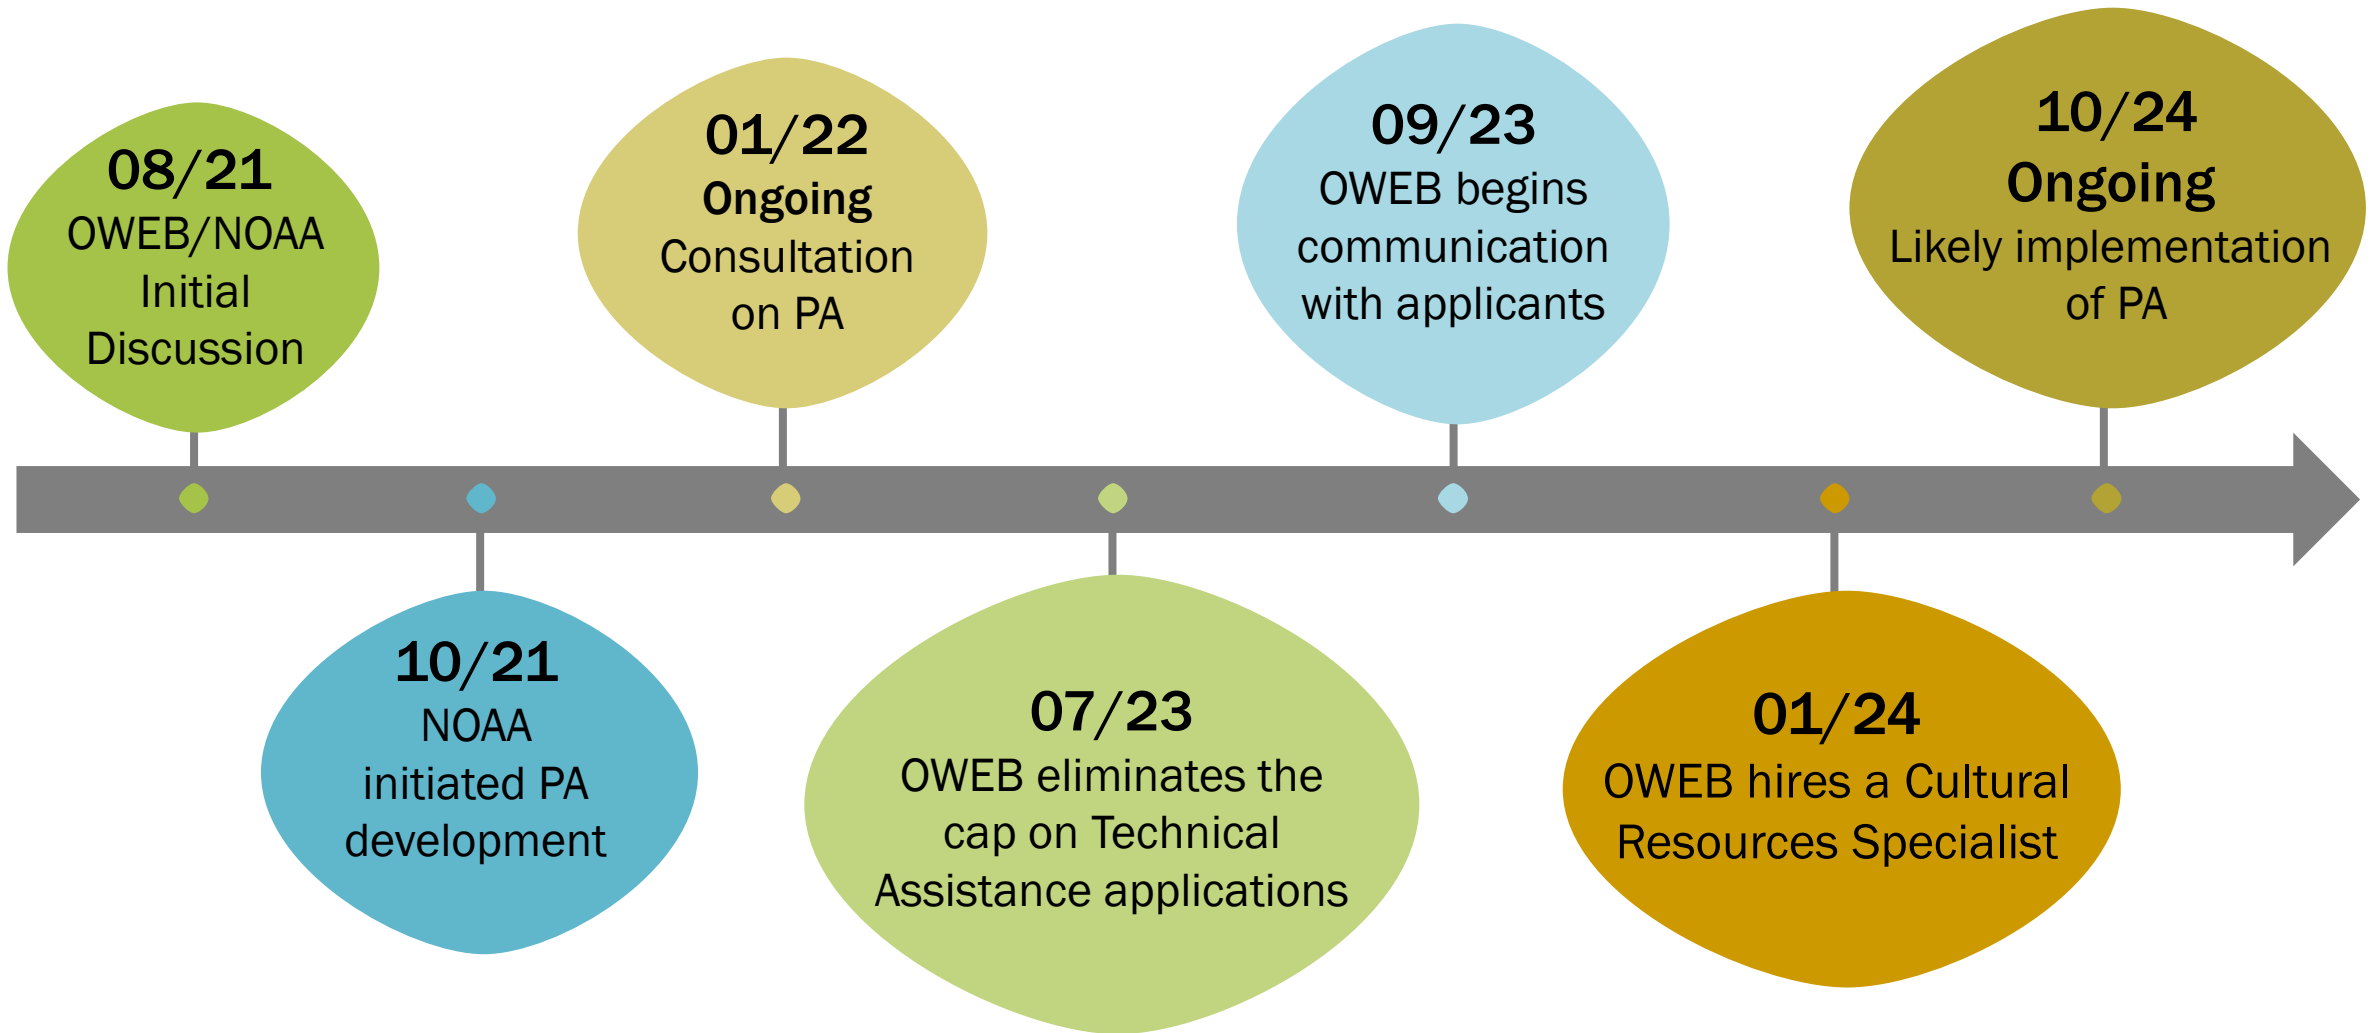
08/21
OWEB/NOAA Initial Discussion

10/21
NOAA initiated PA development

01/22
Ongoing
Consultation on PA

07/23
OWEB eliminates the cap on Technical Assistance applications

09/23
OWEB begins communication with applicants

01/24
OWEB hires a Cultural Resources Specialist

10/24
Ongoing
Likely implementation of PA